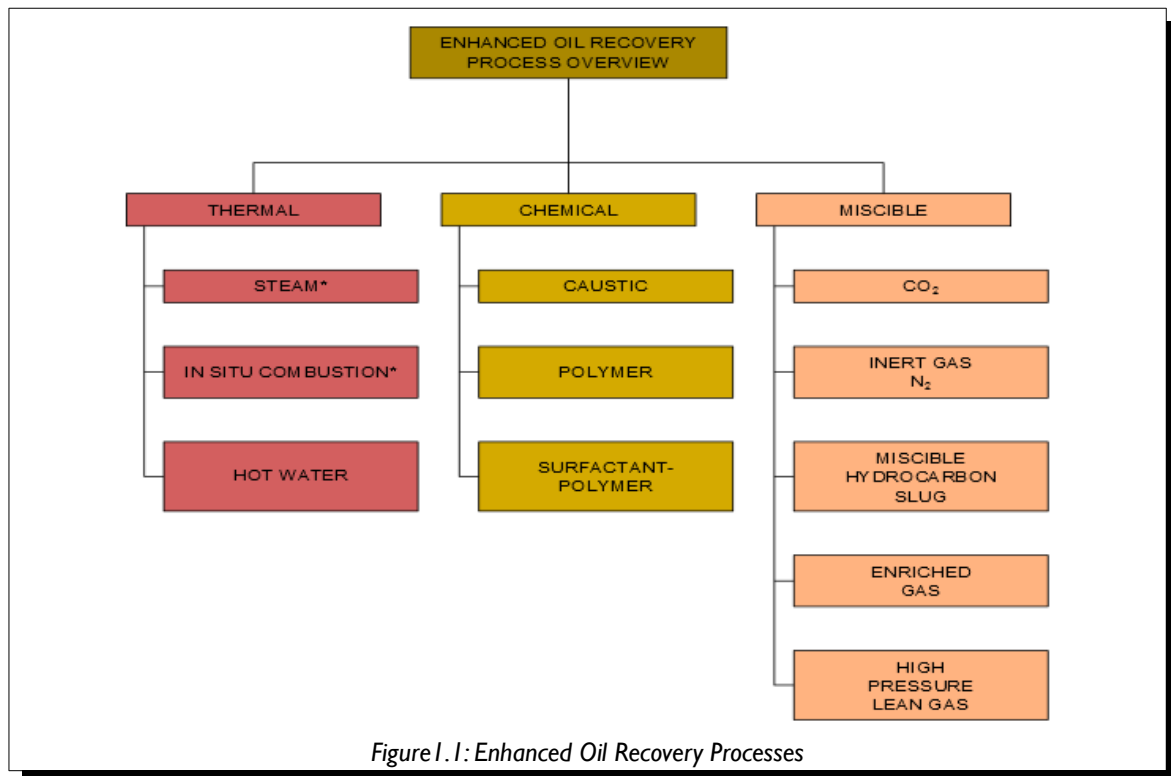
ENHANCED OIL RECOVERY PROCESS OVERVIEW

THERMAL

STEAM*

IN SITU COMBUSTION*

HOT WATER

CHEMICAL

CAUSTIC

POLYMER

SURFACTANT-POLYMER

MISCIBLE

$CO_2$

INERT GAS $N_2$

MISCIBLE HYDROCARBON SLUG

ENRICHED GAS

HIGH PRESSURE LEAN GAS

Figure1.1: Enhanced Oil Recovery Processes